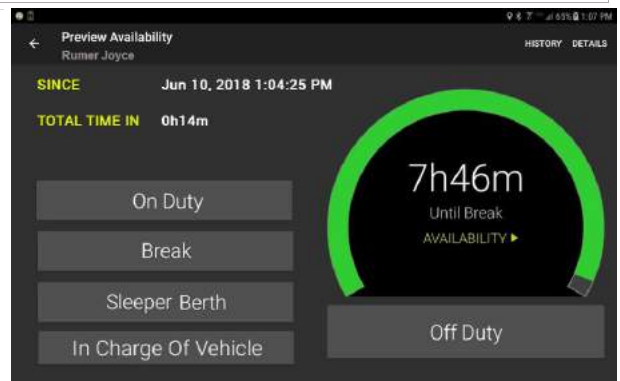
65% 1:07 PM

Preview Availability
Rumer Joyce

HISTORY DETAILS

SINCE Jun 10, 2018 1:04:25 PM

TOTAL TIME IN 0h14m

7h46m
Until Break
AVAILABILITY ▸

On Duty

Break

Sleeper Berth

In Charge Of Vehicle

Off Duty